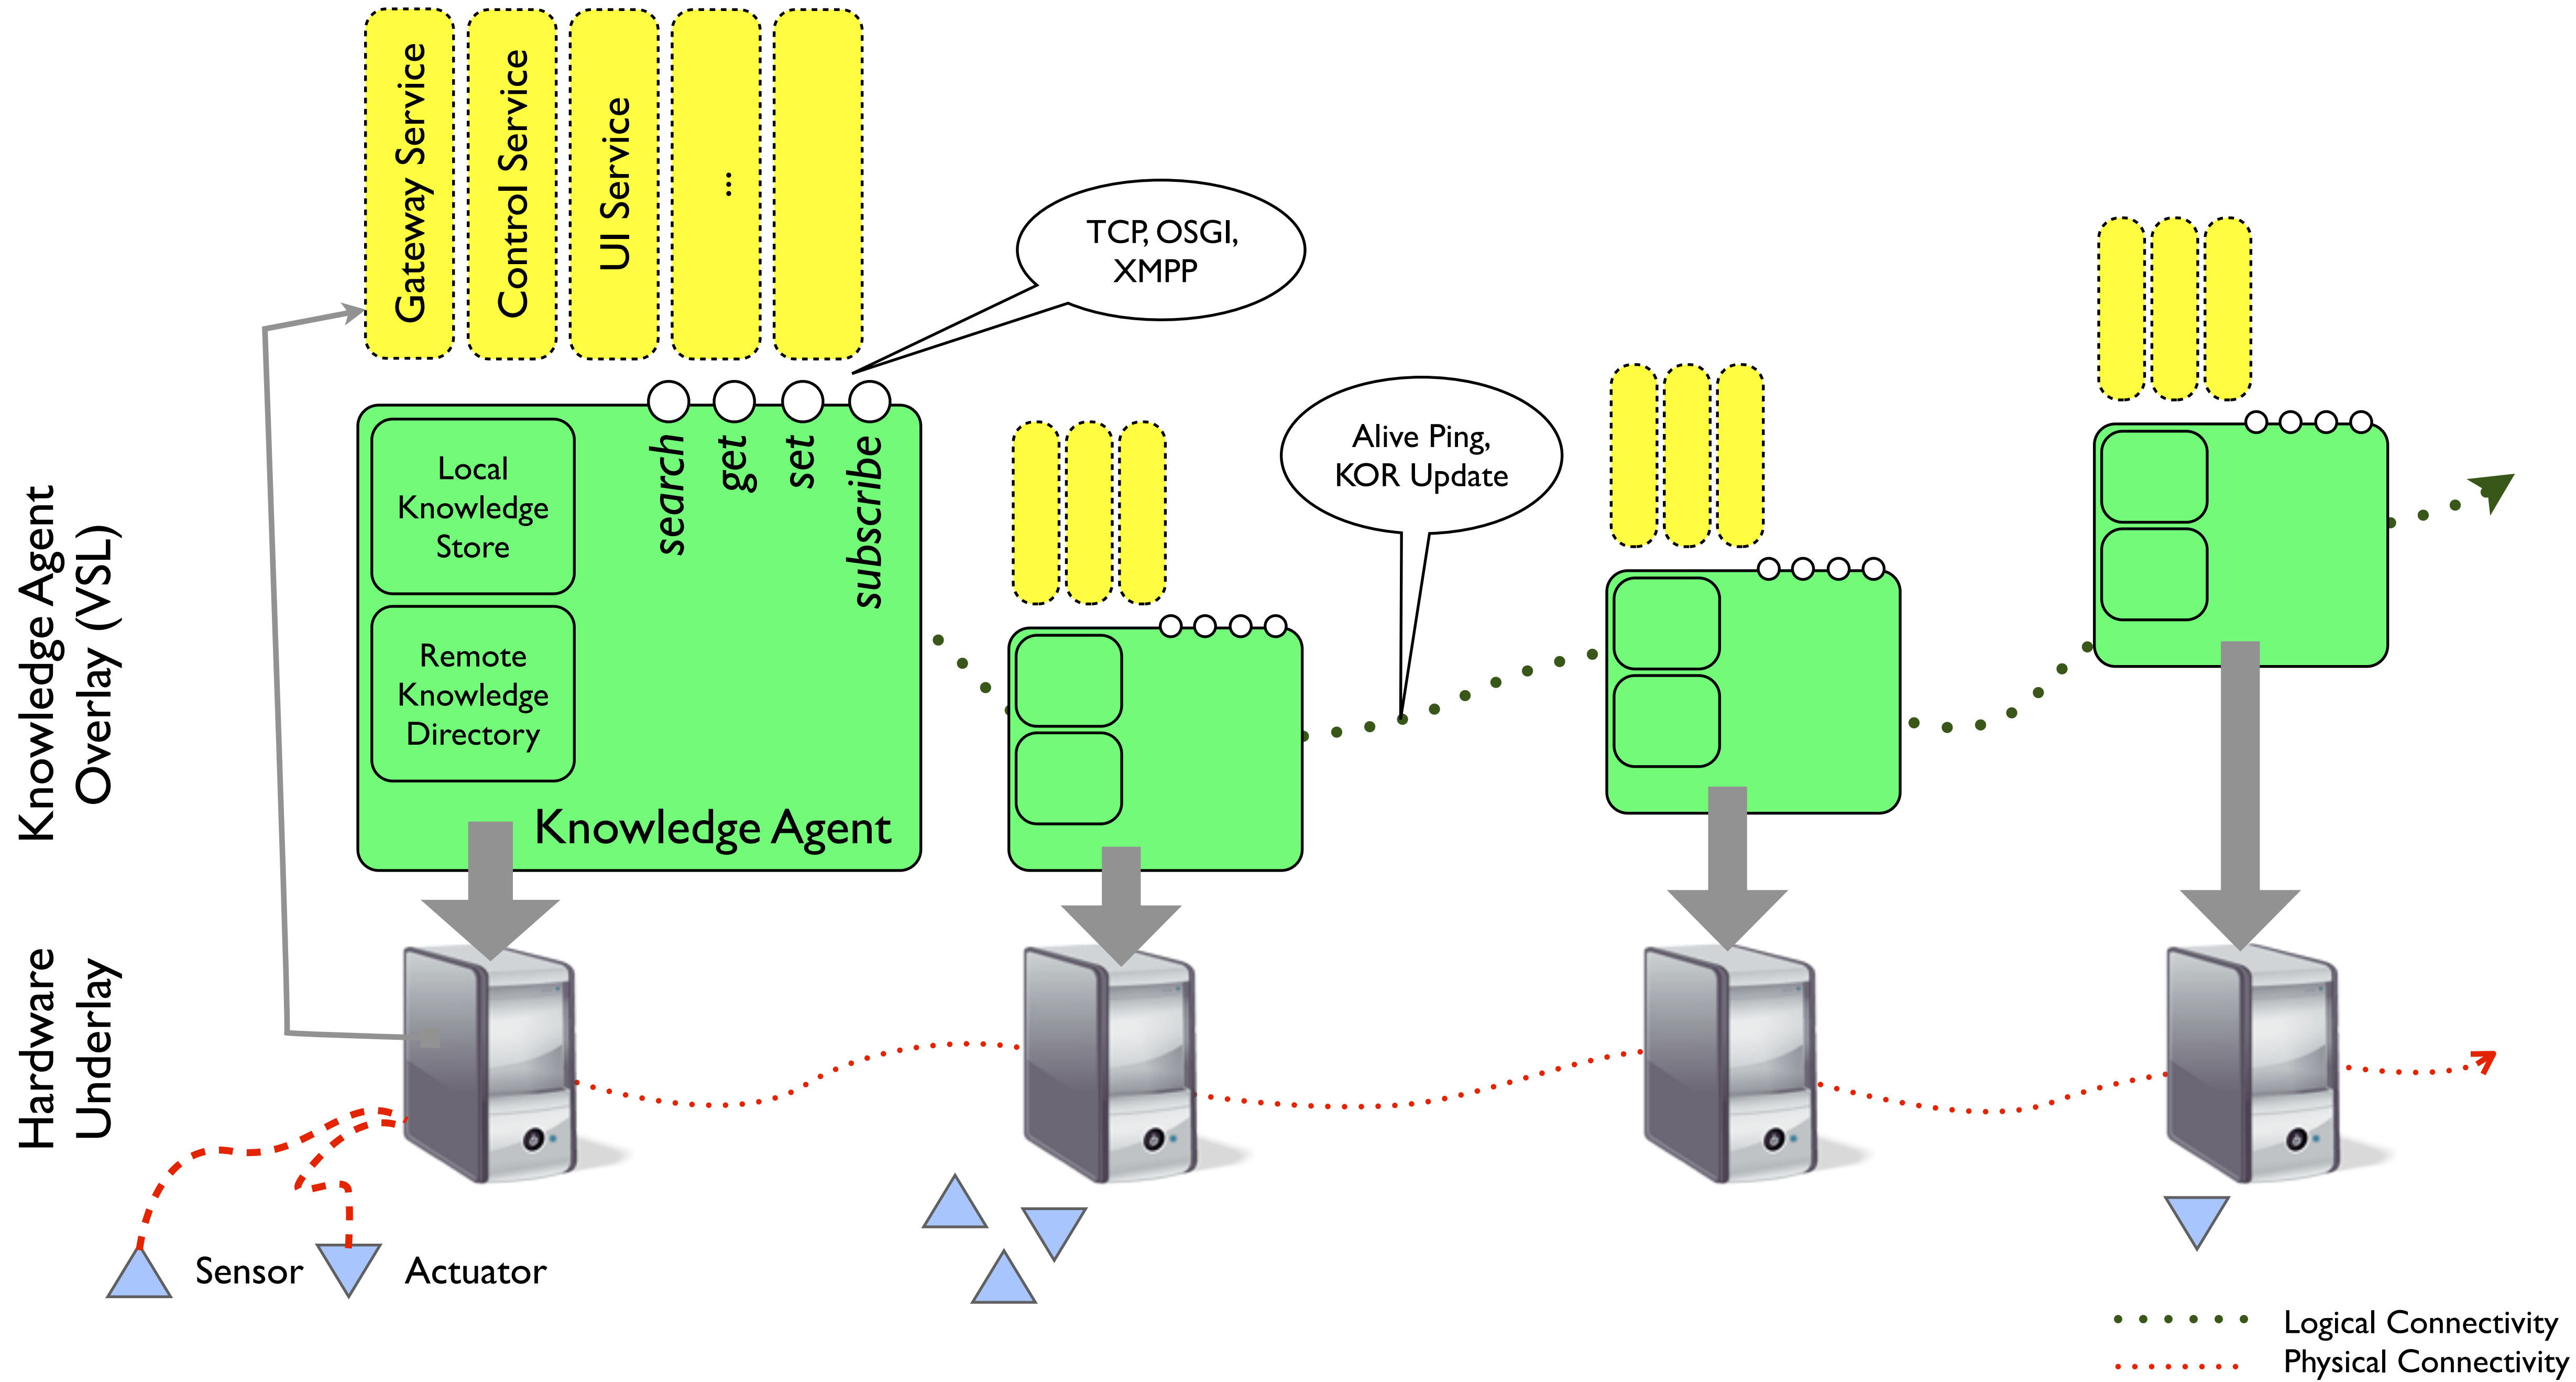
Knowledge Agent Overlay (VSL)

Hardware Underlay

Gateway Service

Control Service

UI Service

...

TCP, OSGI, XMPP

search

get

set

subscribe

Local Knowledge Store

Remote Knowledge Directory

Knowledge Agent

Alive Ping, KOR Update

Sensor

Actuator

Logical Connectivity

Physical Connectivity